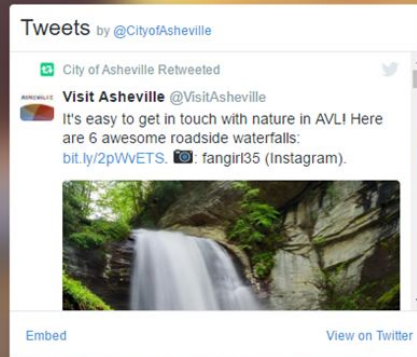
Tweets by @CityofAsheville

City of Asheville Retweeted

ASHEVILLE

Visit Asheville @VisitAsheville

It's easy to get in touch with nature in AVL! Here are 6 awesome roadside waterfalls: bit.ly/2pWvETS. 📷: fangirl35 (Instagram).

Embed

View on Twitter